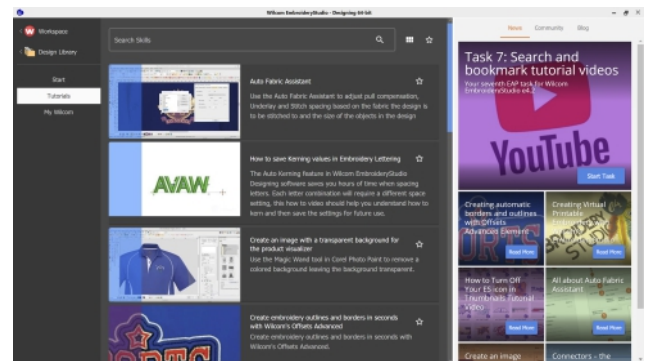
Wilcom EmbroideryStudio - Designing MHdt

Workspace

Design Library

Start

Tutorials

My Wilcom

Search Skills

Auto Fabric Assistant

Use the Auto Fabric Assistant to adjust pull compensation, Underlay and Stitch spacing based on the fabric the design is to be stitched to and the size of the objects in the design

How to save Kerning values in Embroidery Lettering

The Auto Kerning feature in Wilcom EmbroideryStudio Designing software saves you hours of time when spacing letters. Each letter combination will require a different space setting, this how to video should help you understand how to kern and then save the settings for future use.

AVAW

Create an image with a transparent background for the product visualizer

Use the Magic Wand tool in Corel Photo Paint to remove a colored background leaving the background transparent.

Create embroidery outlines and borders in seconds with Wilcom's Offsets Advanced

Create embroidery outlines and borders in seconds with Wilcom's Offsets Advanced

News Community Blog

Task 7: Search and bookmark tutorial videos

Your seventh EAP task for Wilcom EmbroideryStudio e4.2

YouTube

Start Task

Creating automatic borders and outlines with Offsets Advanced Element

Read More

Creating Virtual Printable Embroidery

Read More

How to Turn Off Your ES icon in Thumbnails Tutorial video

Read More

All about Auto Fabric Assistant

Read More

Create an image

Connectors - the